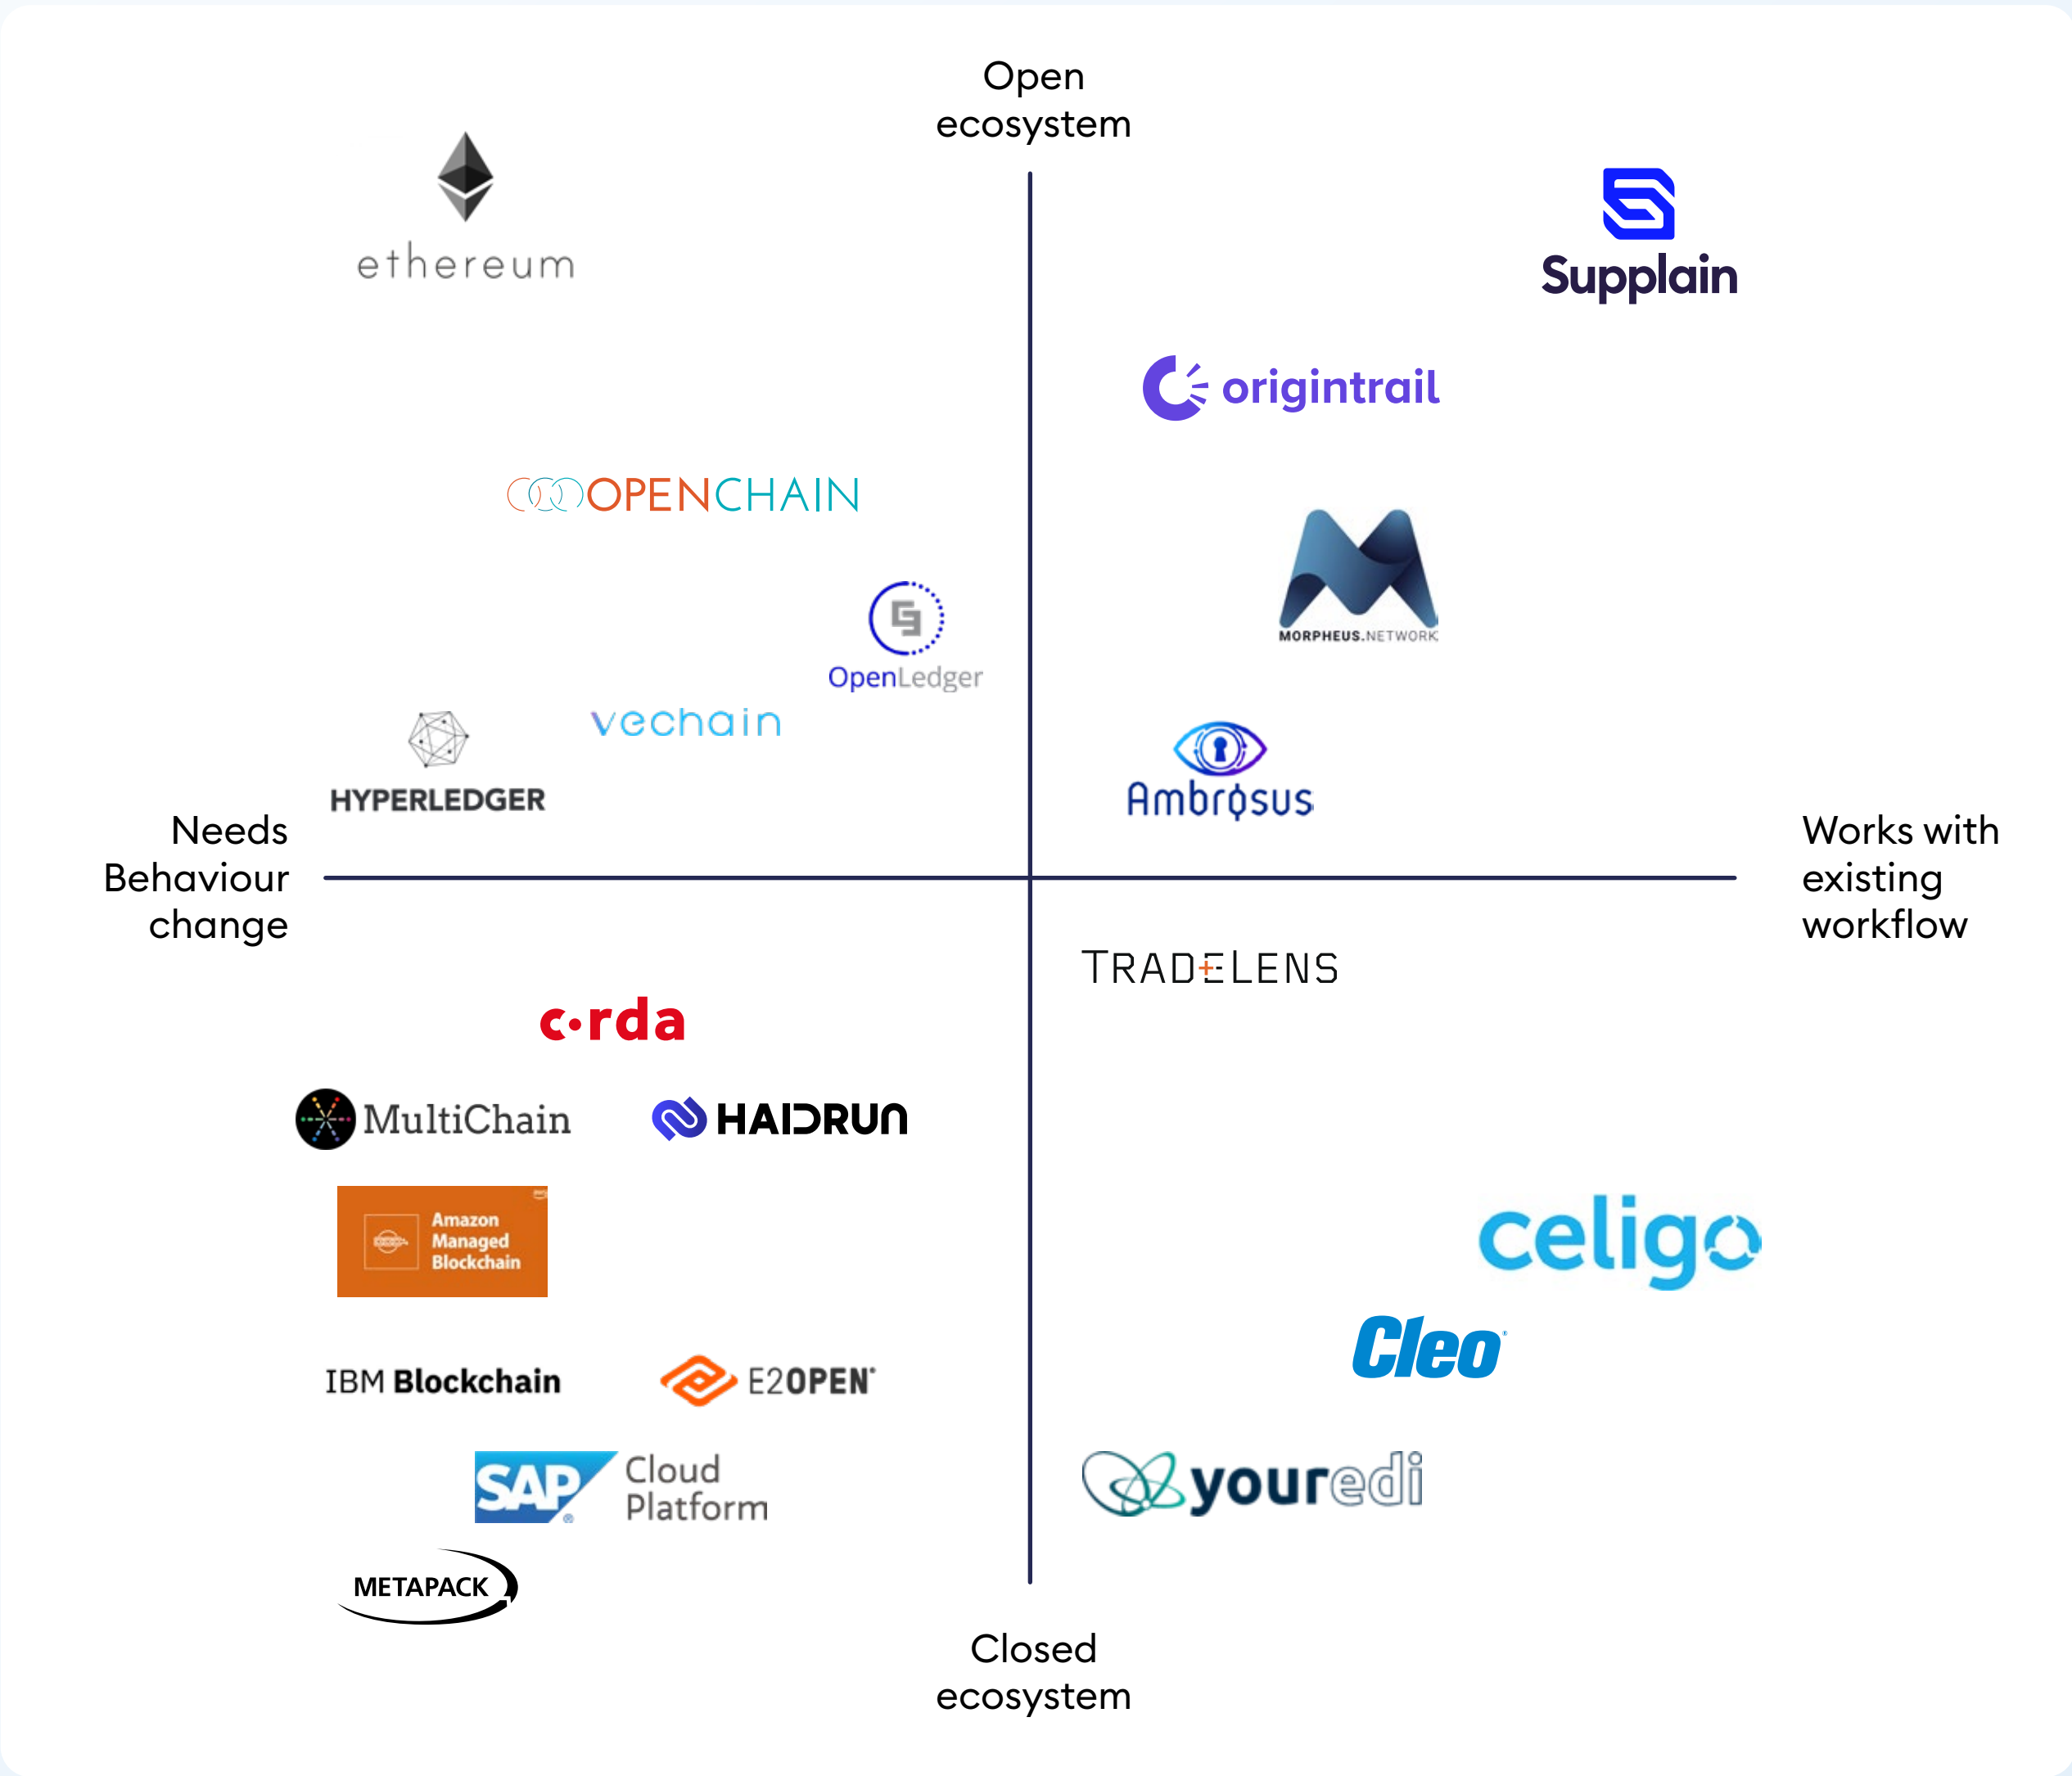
Open ecosystem

ethereum

Supplain

origintrail

OPENCHAIN

MORPHEUS.NETWORK

OpenLedger

vechain

HYPERLEDGER

Ambrosus

Needs Behaviour change

Works with existing workflow

TRADELENS

corda

MultiChain

HAIDRUN

Amazon Managed Blockchain

celigo

Cleo

IBM Blockchain

E2OPEN

SAP Cloud Platform

youredi

METAPACK

Closed ecosystem